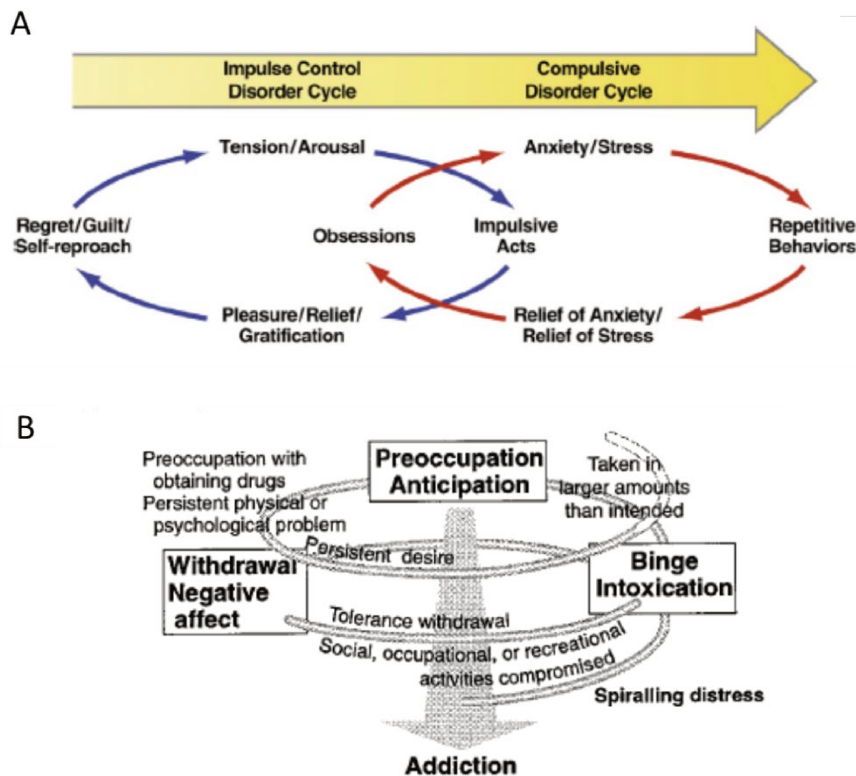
A

Impulse Control Disorder Cycle

Compulsive Disorder Cycle

Tension/Arousal

Anxiety/Stress

Regret/Guilt/ Self-reproach

Obsessions

Impulsive Acts

Repetitive Behaviors

Pleasure/Relief/ Gratification

Relief of Anxiety/ Relief of Stress

B

Preoccupation with obtaining drugs
Persistent physical or psychological problem

Preoccupation Anticipation

Taken in larger amounts than intended

Persistent desire

Withdrawal Negative affect

Binge Intoxication

Tolerance withdrawal

Social, occupational, or recreational activities compromised

Spiralling distress

Addiction